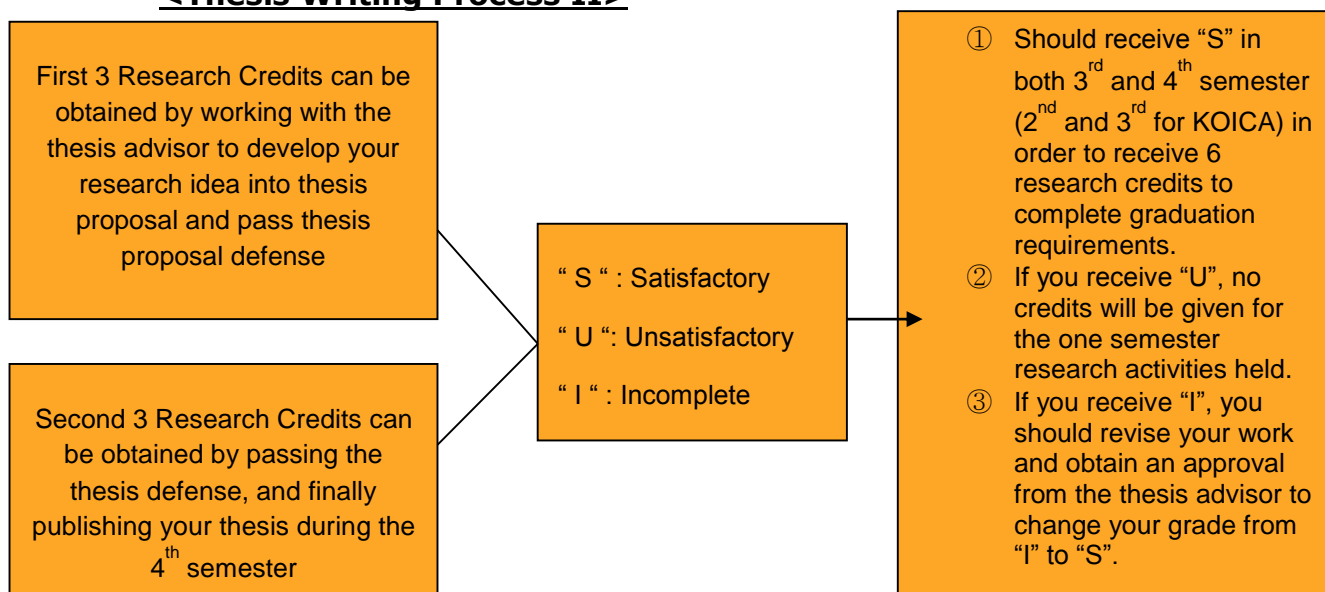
<Thesis Writing Process II>

First 3 Research Credits can be obtained by working with the thesis advisor to develop your research idea into thesis proposal and pass thesis proposal defense

Second 3 Research Credits can be obtained by passing the thesis defense, and finally publishing your thesis during the $4^{th}$ semester

" S " : Satisfactory

" U ": Unsatisfactory

" I " : Incomplete

① Should receive "S" in both $3^{rd}$ and $4^{th}$ semester ($2^{nd}$ and $3^{rd}$ for KOICA) in order to receive 6 research credits to complete graduation requirements.
② If you receive "U", no credits will be given for the one semester research activities held.
③ If you receive "I", you should revise your work and obtain an approval from the thesis advisor to change your grade from "I" to "S".